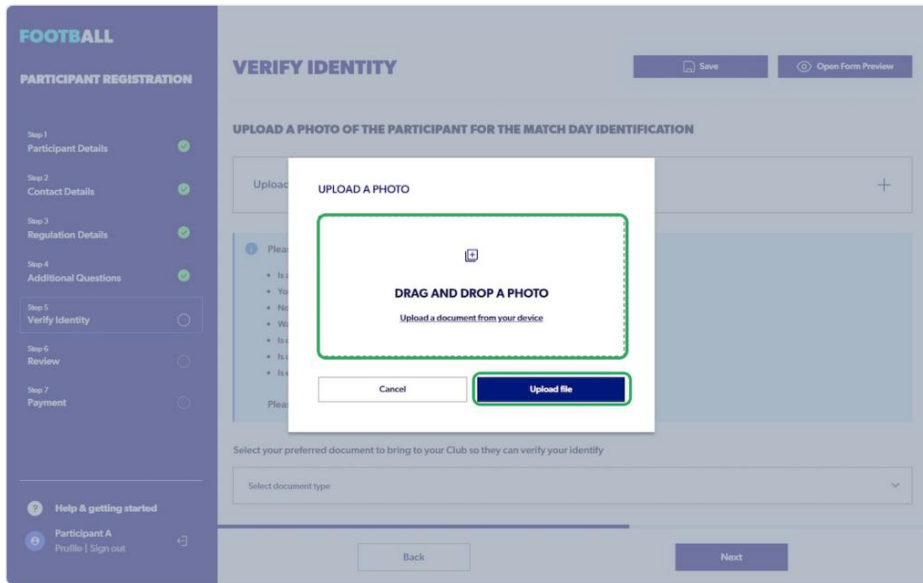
FOOTBALL

PARTICIPANT REGISTRATION

Step 1
Participant Details

Step 2
Contact Details

Step 3
Regulation Details

Step 4
Additional Questions

Step 5
Verify Identity

Step 6
Review

Step 7
Payment

Help & getting started

Participant A
Profile | Sign out

VERIFY IDENTITY

Save

Open Form Preview

UPLOAD A PHOTO OF THE PARTICIPANT FOR THE MATCH DAY IDENTIFICATION

Uploac

Plea

• Is
• Yo
• No
• W
• Is
• Is
• Is

Plea

UPLOAD A PHOTO

DRAG AND DROP A PHOTO

Upload a document from your device

Cancel

Upload file

Select your preferred document to bring to your Club so they can verify your identify

Select document type

Back

Next